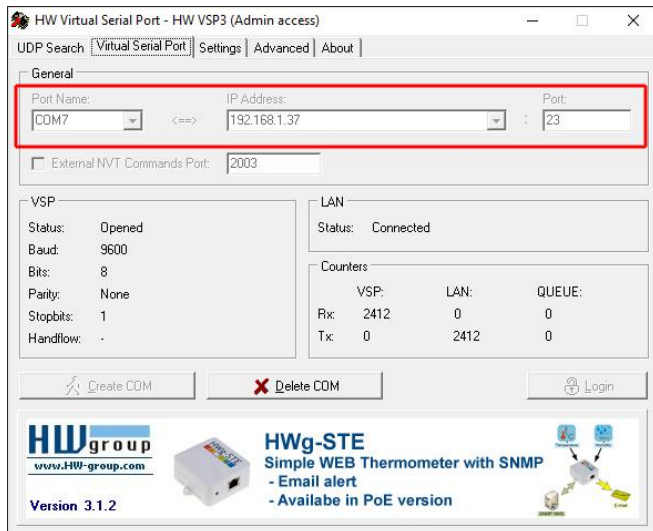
HW Virtual Serial Port - HW VSP3 (Admin access)

UDP Search | Virtual Serial Port | Settings | Advanced | About

General

Port Name: COM7 <==> IP Address: 192.168.1.37 : Port: 23

External NVT Commands Port: 2003

VSP

| Status: | Opened |
|---|---|
| Baud: | 9600 |
| Bits: | 8 |
| Parity: | None |
| Stopbits: | 1 |
| Handflow: | - |

LAN

Status: Connected

Counters

| | VSP: | LAN: | QUEUE: |
|---|---|---|---|
| Rx: | 2412 | 0 | 0 |
| Tx: | 0 | 2412 | 0 |

Create COM | Delete COM | Login

HW group
www.HW-group.com
Version 3.1.2

HWg-STE
HWg-STE
Simple WEB Thermometer with SNMP
- Email alert
- Availabe in PoE version